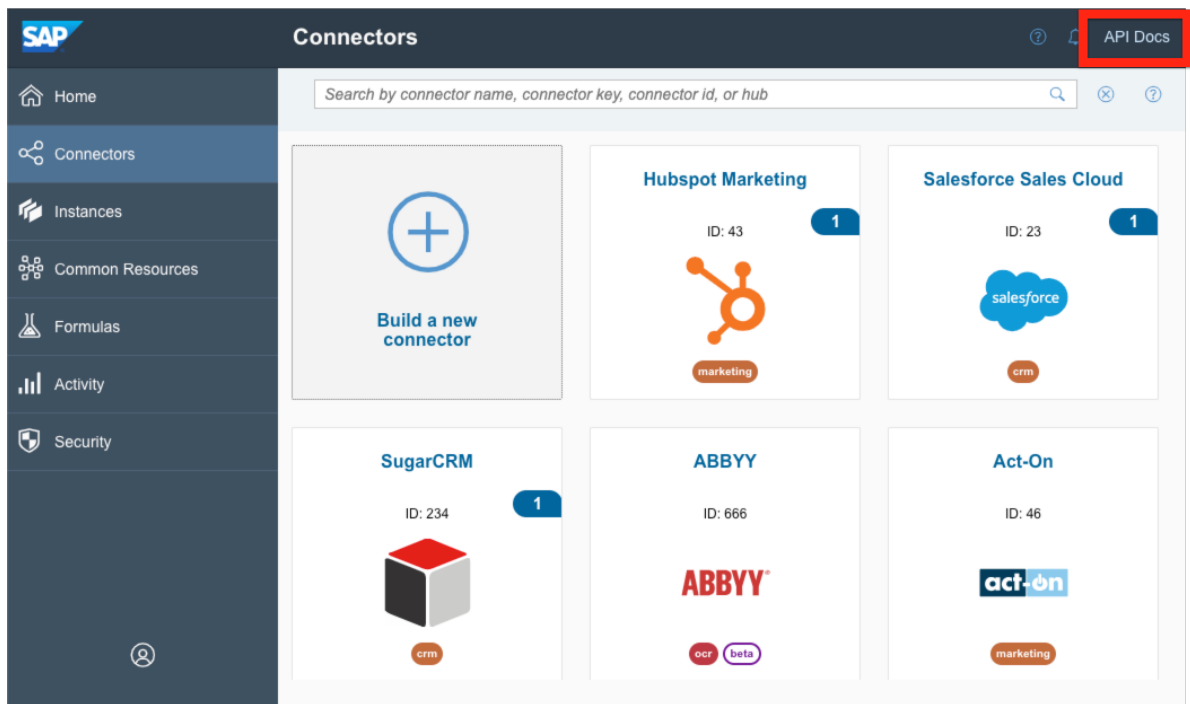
SAP
Connectors
API Docs
Home
Connectors
Instances
Common Resources
Formulas
Activity
Security
Search by connector name, connector key, connector id, or hub

Build a new connector

Hubspot Marketing
1
ID: 43
marketing

Salesforce Sales Cloud
1
ID: 23
salesforce
crm

SugarCRM
1
ID: 234
crm

ABBYY
ID: 666
ABBYY
ocr
beta

Act-On
ID: 46
act-on
marketing